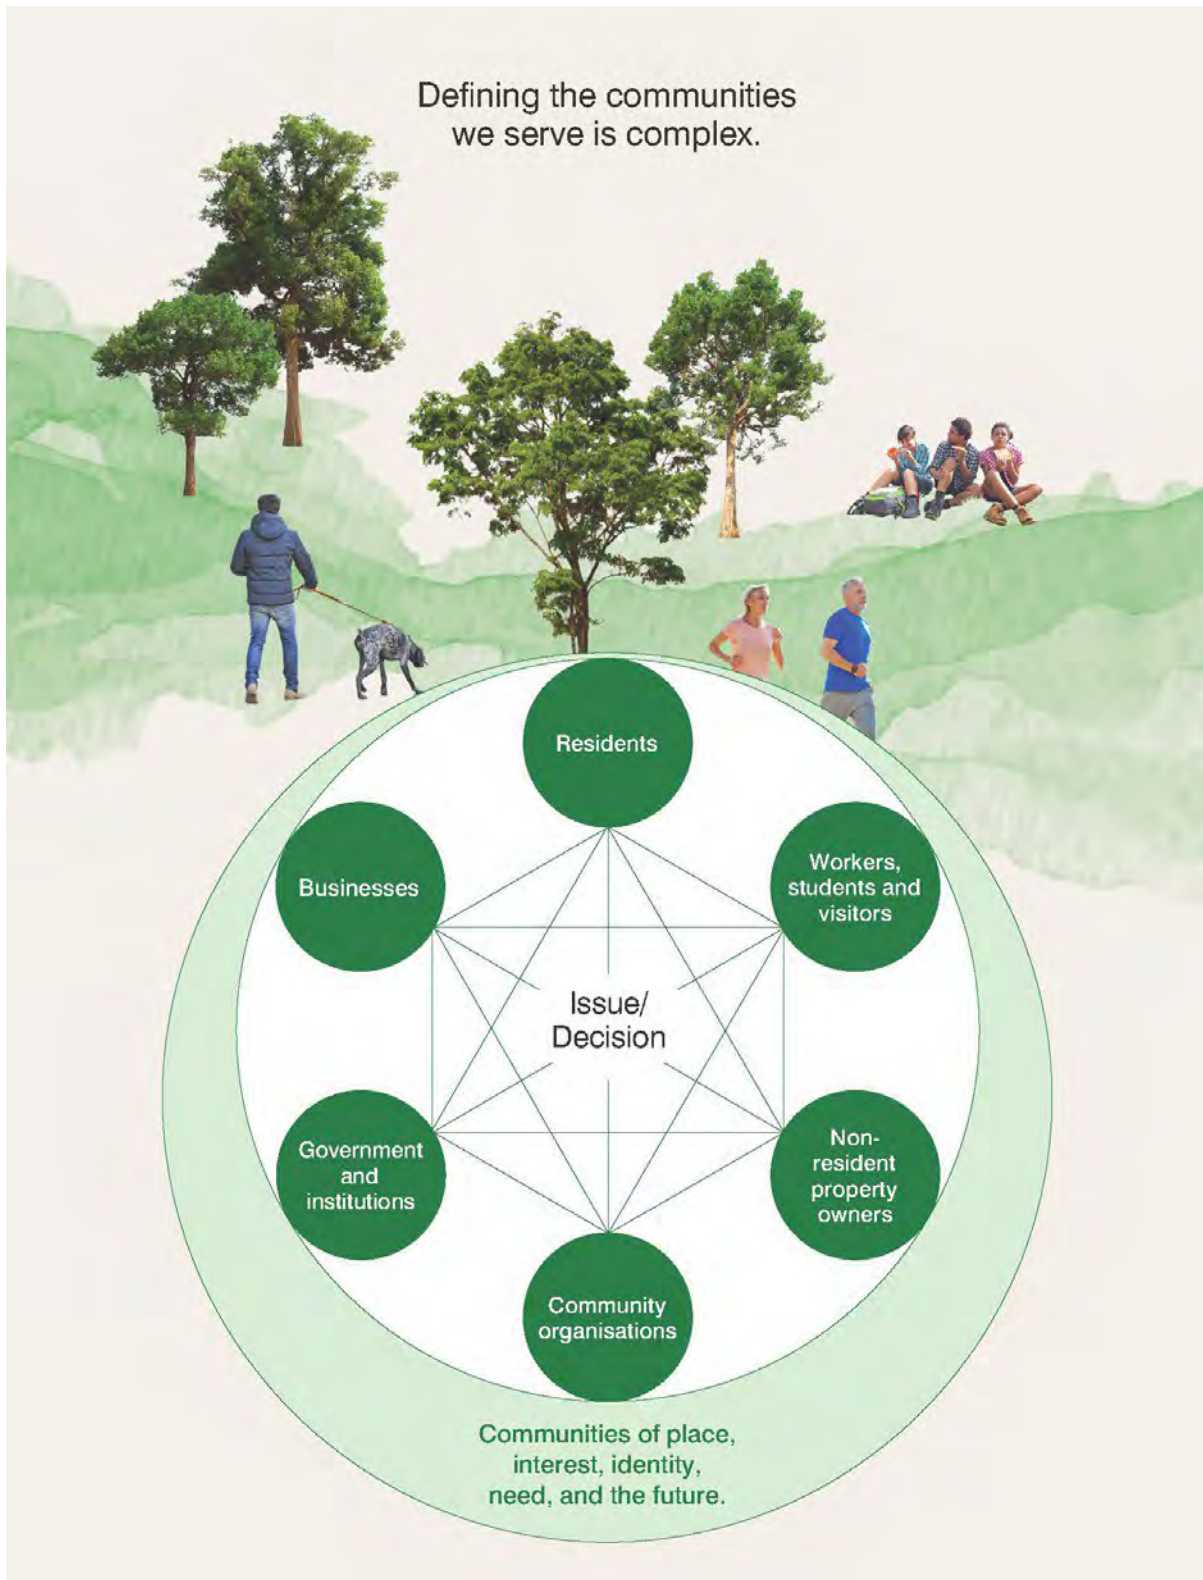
Defining the communities we serve is complex.

Residents

Businesses

Workers, students and visitors

Issue/ Decision

Government and institutions

Non-resident property owners

Community organisations

Communities of place, interest, identity, need, and the future.